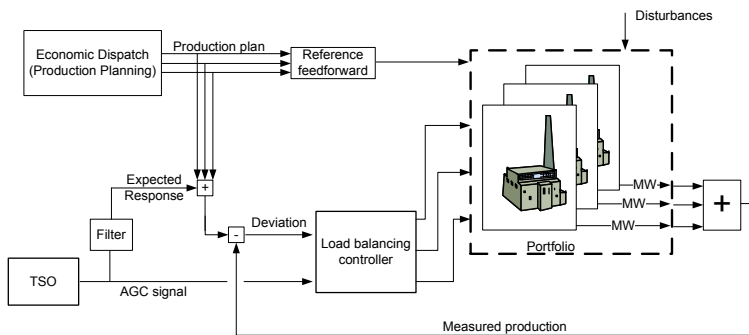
Disturbances

Economic Dispatch
(Production Planning)

Production plan

Reference
feedforward

Expected
Response

+

Filter

-

Deviation

Load balancing
controller

TSO

AGC signal

MW

MW

MW

+

Portfolio

Measured production